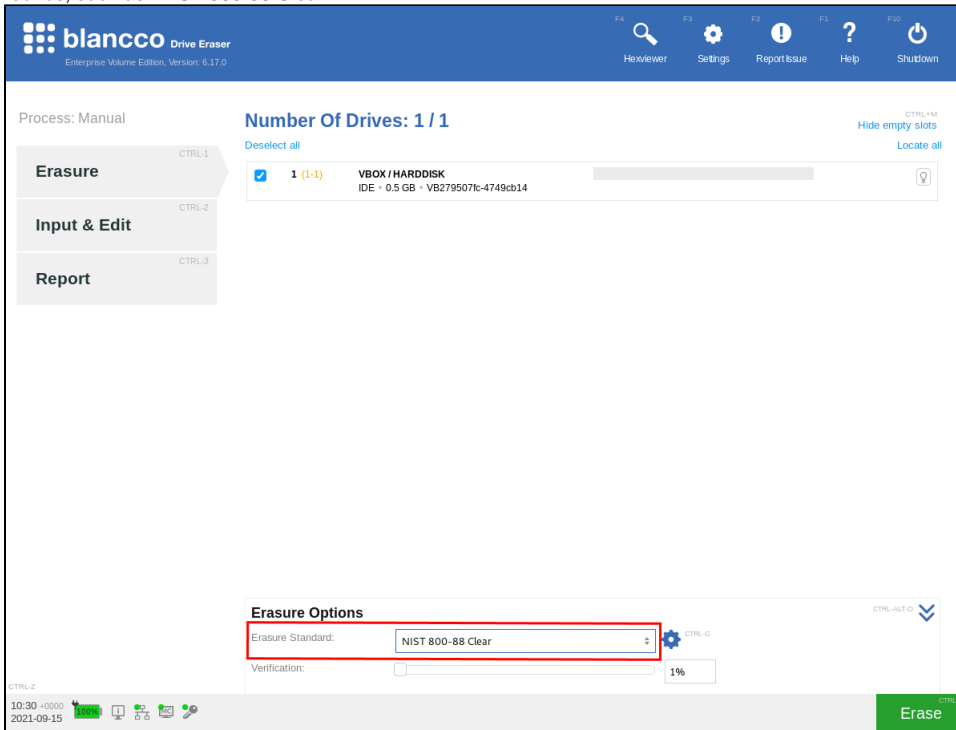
blancco Drive Eraser
Enterprise Volume Edition, Version: 6.17.0

F4 Hexviewer
F3 Settings
F2 Report Issue
F1 Help
F10 Shutdown

Process: Manual

CTRL-1
Erasure

CTRL-2
Input & Edit

CTRL-3
Report

Number Of Drives: 1 / 1

CTRL+M
Hide empty slots

Deselect all

Locate all

1 (1-1) VBOX / HARDDISK
IDE • 0.5 GB • VB279507fc-4749cb14

Erasure Options

CTRL-ALT-O

Erasure Standard: NIST 800-88 Clear

CTRL-G

Verification: 1%

CTRL-Z

10:30 +0000
2021-09-15

100%

Erase